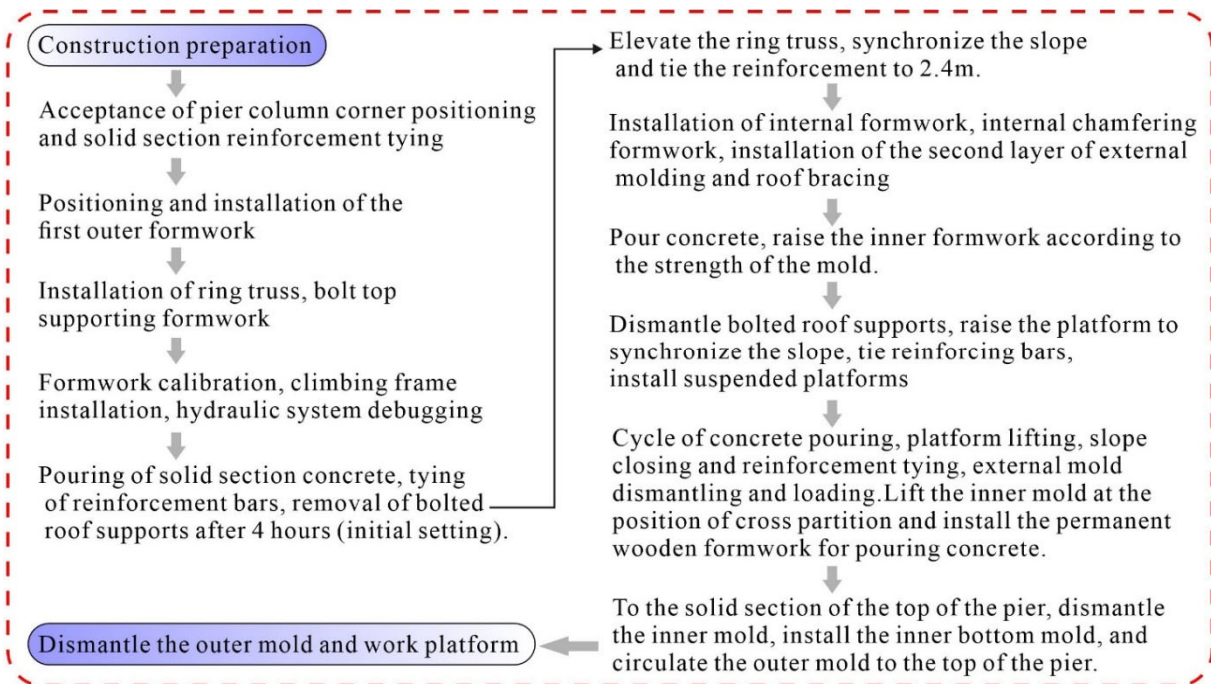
Construction preparation

Acceptance of pier column corner positioning and solid section reinforcement tying

Positioning and installation of the first outer formwork

Installation of ring truss, bolt top supporting formwork

Formwork calibration, climbing frame installation, hydraulic system debugging

Pouring of solid section concrete, tying of reinforcement bars, removal of bolted roof supports after 4 hours (initial setting).

Elevate the ring truss, synchronize the slope and tie the reinforcement to 2.4m.

Installation of internal formwork, internal chamfering formwork, installation of the second layer of external molding and roof bracing

Pour concrete, raise the inner formwork according to the strength of the mold.

Dismantle bolted roof supports, raise the platform to synchronize the slope, tie reinforcing bars, install suspended platforms

Cycle of concrete pouring, platform lifting, slope closing and reinforcement tying, external mold dismantling and loading.Lift the inner mold at the position of cross partition and install the permanent wooden formwork for pouring concrete.

To the solid section of the top of the pier, dismantle the inner mold, install the inner bottom mold, and circulate the outer mold to the top of the pier.

Dismantle the outer mold and work platform